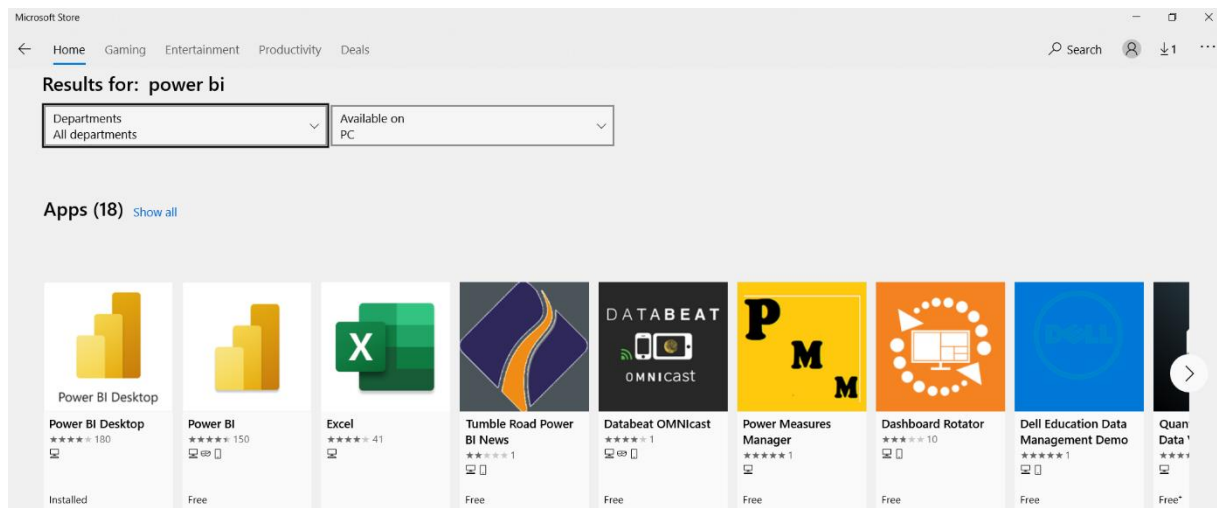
Microsoft Store

Home Gaming Entertainment Productivity Deals

Search 1 ...

Results for: power bi

Departments
All departments

Available on
PC

Apps (18) Show all

Power BI Desktop
Power BI Desktop
★★★★★ 180
Installed

Power BI
★★★★★ 150
Free

X
Excel
★★★★★ 41

Tumble Road Power BI News
★★★★★ 1
Free

DATABEAT
OMNIcast
Databeat OMNIcast
★★★★★ 1
Free

P M M
Power Measures Manager
★★★★★ 1
Free

Dashboard Rotator
★★★★★ 10
Free

DELL
Dell Education Data Management Demo
★★★★★ 1
Free

Quan
Data
★★★
Free*